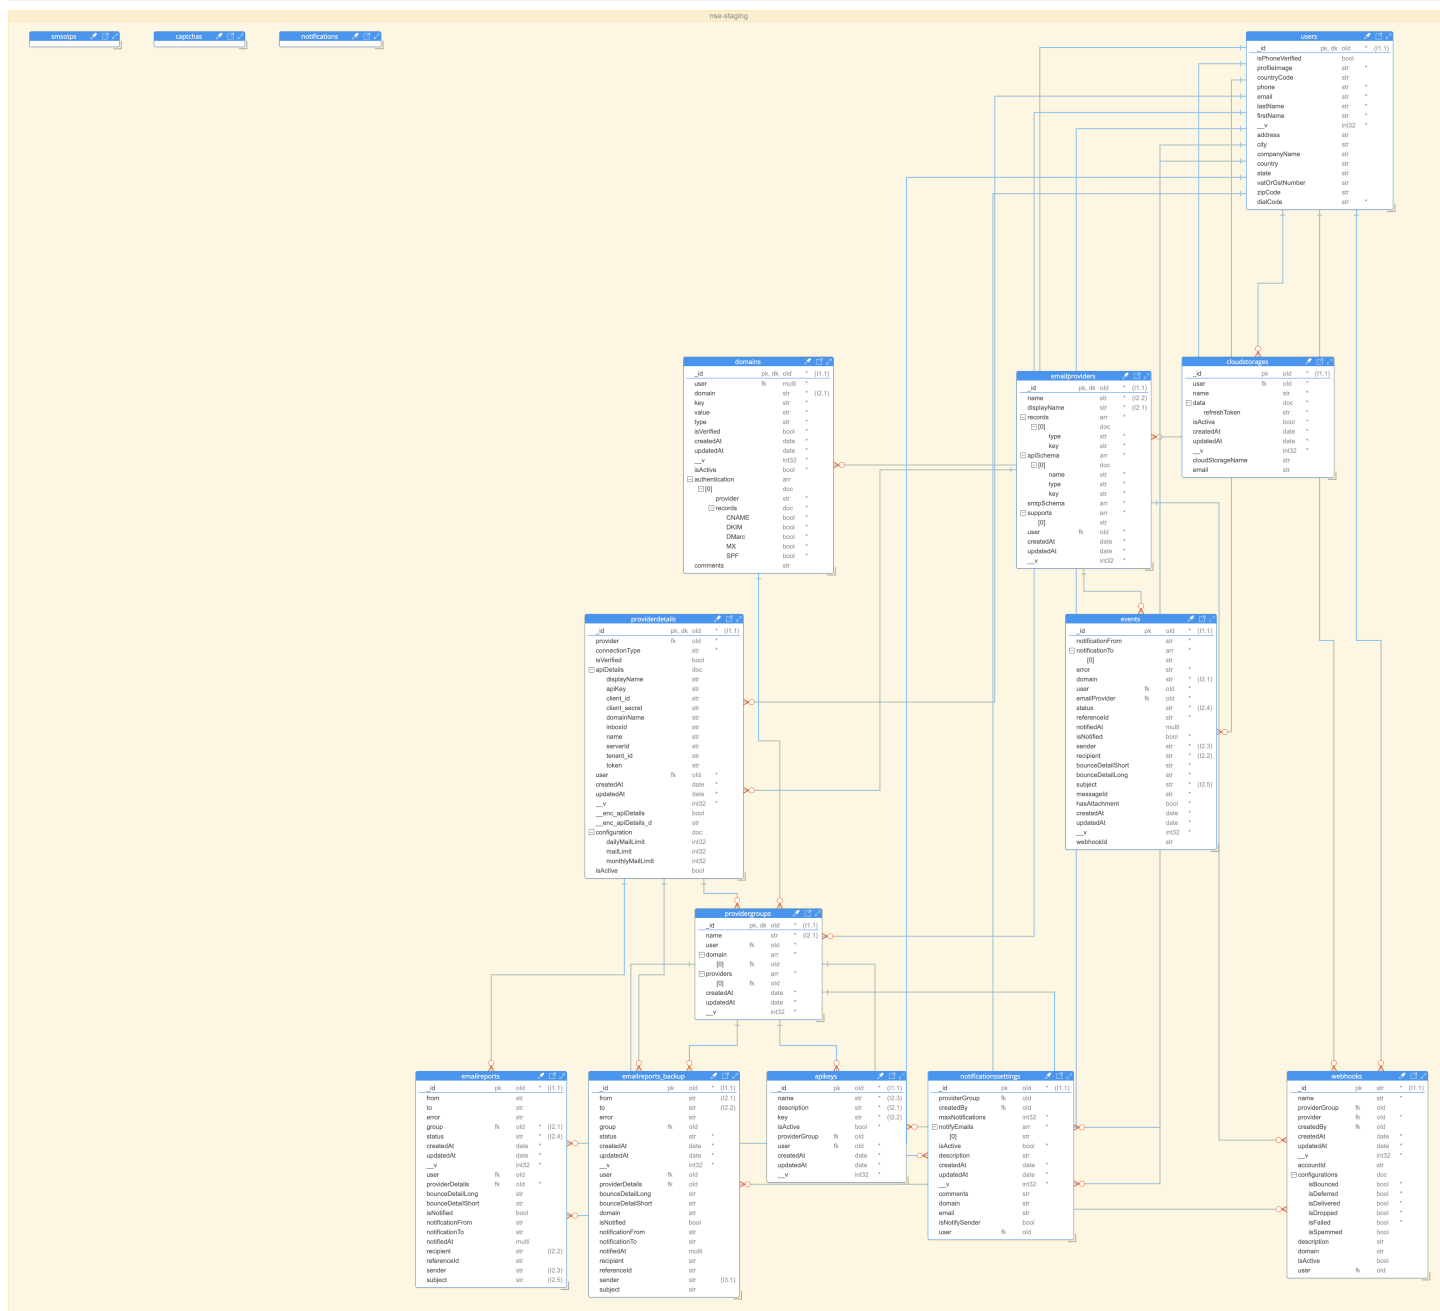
nse-staging

smsotps

captchas

notifications

users
| _id | pk, dk | oid | * | (I1.1) |
|---|---|---|---|---|
| isPhoneVerified | | bool | | |
| profileImage | | str | * | |
| countryCode | | str | | |
| phone | | str | * | |
| email | | str | * | |
| lastName | | str | * | |
| firstName | | str | * | |
| __v | | int32 | * | |
| address | | str | | |
| city | | str | | |
| companyName | | str | | |
| country | | str | | |
| state | | str | | |
| vatOrGstNumber | | str | | |
| zipCode | | str | | |
| dialCode | | str | * | |

domains
| _id | pk, dk | oid | * | (I1.1) |
|---|---|---|---|---|
| user | fk | multi | * | |
| domain | | str | * | (I2.1) |
| key | | str | * | |
| value | | str | * | |
| type | | str | * | |
| isVerified | | bool | * | |
| createdAt | | date | * | |
| updatedAt | | date | * | |
| __v | | int32 | * | |
| isActive | | bool | * | |
| authentication | | arr | | |
| [0] | | doc | | |
| provider | | str | * | |
| records | | doc | * | |
| CNAME | | bool | * | |
| DKIM | | bool | * | |
| DMarc | | bool | * | |
| MX | | bool | * | |
| SPF | | bool | * | |
| comments | | str | | |

emailproviders
| _id | pk, dk | oid | * | (I1.1) |
|---|---|---|---|---|
| name | | str | * | (I2.2) |
| displayName | | str | * | (I2.1) |
| records | | arr | * | |
| [0] | | doc | | |
| type | | str | * | |
| key | | str | * | |
| apiSchema | | arr | * | |
| [0] | | doc | | |
| name | | str | * | |
| type | | str | * | |
| key | | str | * | |
| smtpSchema | | arr | * | |
| supports | | arr | * | |
| [0] | | str | | |
| user | fk | oid | * | |
| createdAt | | date | * | |
| updatedAt | | date | * | |
| __v | | int32 | * | |

cloudstorages
| _id | pk | oid | * | (I1.1) |
|---|---|---|---|---|
| user | fk | oid | * | |
| name | | str | * | |
| data | | doc | * | |
| refreshToken | | str | * | |
| isActive | | bool | * | |
| createdAt | | date | * | |
| updatedAt | | date | * | |
| __v | | int32 | * | |
| cloudStorageName | | str | | |
| email | | str | | |

providerdetails
| _id | pk, dk | oid | * | (I1.1) |
|---|---|---|---|---|
| provider | fk | oid | * | |
| connectionType | | str | * | |
| isVerified | | bool | | |
| apiDetails | | doc | | |
| displayName | | str | | |
| apiKey | | str | | |
| client_id | | str | | |
| client_secret | | str | | |
| domainName | | str | | |
| inboxId | | str | | |
| name | | str | | |
| serverId | | str | | |
| tenant_id | | str | | |
| token | | str | | |
| user | fk | oid | * | |
| createdAt | | date | * | |
| updatedAt | | date | * | |
| __v | | int32 | * | |
| __enc_apiDetails | | bool | | |
| __enc_apiDetails_d | | str | | |
| configuration | | doc | | |
| dailyMailLimit | | int32 | | |
| mailLimit | | int32 | | |
| monthlyMailLimit | | int32 | | |
| isActive | | bool | | |

events
| _id | pk | oid | * | (I1.1) |
|---|---|---|---|---|
| notificationFrom | | str | * | |
| notificationTo | | arr | * | |
| [0] | | str | | |
| error | | str | * | |
| domain | | str | * | (I2.1) |
| user | fk | oid | * | |
| emailProvider | fk | oid | * | |
| status | | str | * | (I2.4) |
| referenceId | | str | * | |
| notifiedAt | | multi | | |
| isNotified | | bool | * | |
| sender | | str | * | (I2.3) |
| recipient | | str | * | (I2.2) |
| bounceDetailShort | | str | * | |
| bounceDetailLong | | str | * | |
| subject | | str | * | (I2.5) |
| messageId | | str | * | |
| hasAttachment | | bool | * | |
| createdAt | | date | * | |
| updatedAt | | date | * | |
| __v | | int32 | * | |
| webhookId | | str | | |

providergroups
| _id | pk, dk | oid | * | (I1.1) |
|---|---|---|---|---|
| name | | str | * | (I2.1) |
| user | fk | oid | * | |
| domain | | arr | * | |
| [0] | fk | oid | | |
| providers | | arr | * | |
| [0] | fk | oid | | |
| createdAt | | date | * | |
| updatedAt | | date | * | |
| __v | | int32 | * | |

emailreports
| _id | pk | oid | * | (I1.1) |
|---|---|---|---|---|
| from | | str | | |
| to | | str | | |
| error | | str | | |
| group | fk | oid | * | (I2.1) |
| status | | str | * | (I2.4) |
| createdAt | | date | * | |
| updatedAt | | date | * | |
| __v | | int32 | * | |
| user | fk | oid | | |
| providerDetails | fk | oid | * | |
| bounceDetailLong | | str | | |
| bounceDetailShort | | str | | |
| isNotified | | bool | | |
| notificationFrom | | str | | |
| notificationTo | | str | | |
| notifiedAt | | multi | | |
| recipient | | str | | (I2.2) |
| referenceId | | str | | |
| sender | | str | | (I2.3) |
| subject | | str | | (I2.5) |

emailreports_backup
| _id | pk | oid | * | (I1.1) |
|---|---|---|---|---|
| from | | str | | (I2.1) |
| to | | str | | (I2.2) |
| error | | str | | |
| group | fk | oid | | |
| status | | str | * | |
| createdAt | | date | * | |
| updatedAt | | date | * | |
| __v | | int32 | * | |
| user | fk | oid | | |
| providerDetails | fk | oid | | |
| bounceDetailLong | | str | | |
| bounceDetailShort | | str | | |
| domain | | str | | |
| isNotified | | bool | | |
| notificationFrom | | str | | |
| notificationTo | | str | | |
| notifiedAt | | multi | | |
| recipient | | str | | |
| referenceId | | str | | |
| sender | | str | | (I3.1) |
| subject | | str | | |

apikeys
| _id | pk | oid | * | (I1.1) |
|---|---|---|---|---|
| name | | str | * | (I2.3) |
| description | | str | * | (I2.1) |
| key | | str | * | (I2.2) |
| isActive | | bool | * | |
| providerGroup | fk | oid | | |
| user | fk | oid | * | |
| createdAt | | date | * | |
| updatedAt | | date | * | |
| __v | | int32 | * | |

notificationssettings
| _id | pk | oid | * | (I1.1) |
|---|---|---|---|---|
| providerGroup | fk | oid | | |
| createdBy | fk | oid | | |
| maxNotifications | | int32 | * | |
| notifyEmails | | arr | * | |
| [0] | | str | | |
| isActive | | bool | * | |
| description | | str | | |
| createdAt | | date | * | |
| updatedAt | | date | * | |
| __v | | int32 | * | |
| comments | | str | | |
| domain | | str | | |
| email | | str | | |
| isNotifySender | | bool | | |
| user | fk | oid | | |

webhooks
| _id | pk | str | * | (I1.1) |
|---|---|---|---|---|
| name | | str | * | |
| providerGroup | fk | oid | | |
| provider | fk | oid | * | |
| createdBy | fk | oid | | |
| createdAt | | date | * | |
| updatedAt | | date | * | |
| __v | | int32 | * | |
| accountId | | str | | |
| configurations | | doc | | |
| isBounced | | bool | * | |
| isDeferred | | bool | * | |
| isDelivered | | bool | * | |
| isDropped | | bool | * | |
| isFailed | | bool | * | |
| isSpammed | | bool | | |
| description | | str | | |
| domain | | str | | |
| isActive | | bool | | |
| user | fk | oid | | |